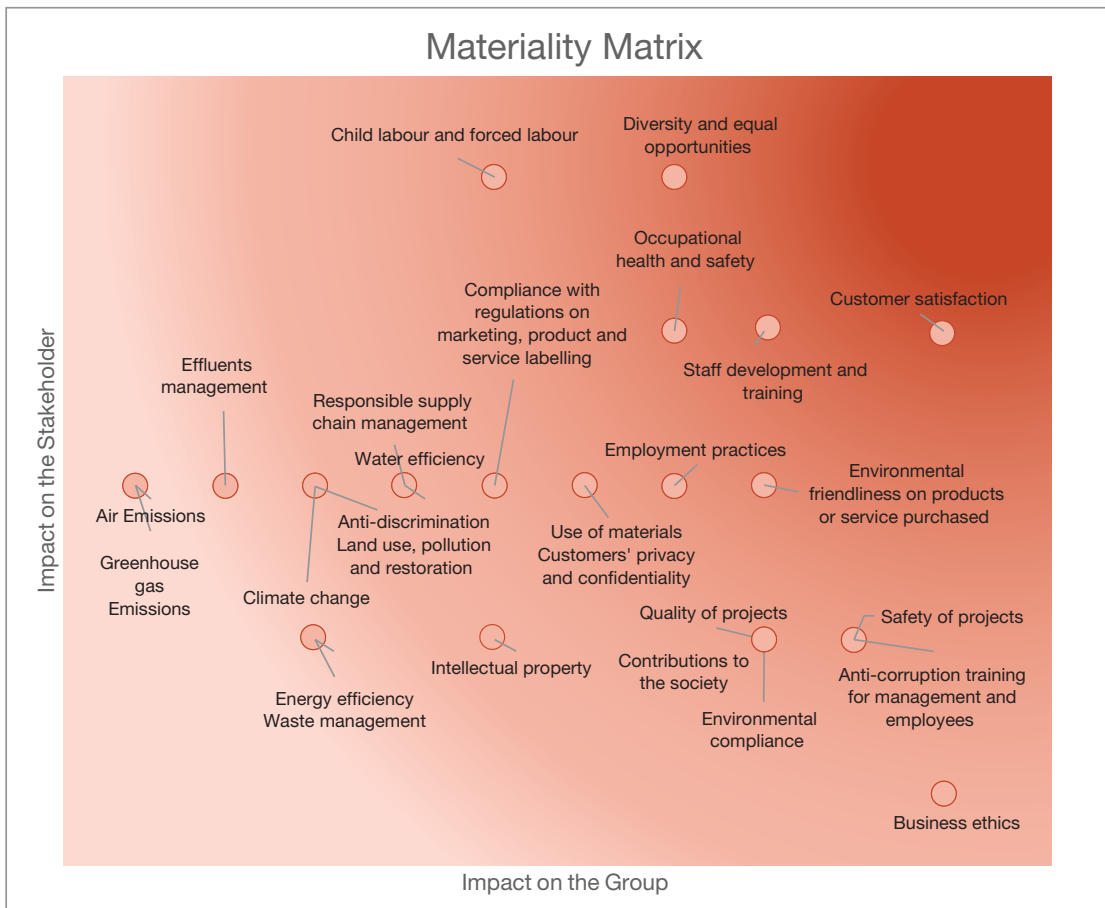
Materiality Matrix

Impact on the Stakeholder

Child labour and forced labour

Diversity and equal opportunities

Occupational health and safety

Compliance with regulations on marketing, product and service labelling

Customer satisfaction

Staff development and training

Effluents management

Responsible supply chain management

Water efficiency

Employment practices

Environmental friendliness on products or service purchased

Air Emissions

Anti-discrimination
Land use, pollution and restoration

Use of materials
Customers' privacy and confidentiality

Greenhouse gas Emissions

Climate change

Quality of projects

Safety of projects

Contributions to the society

Intellectual property

Anti-corruption training for management and employees

Energy efficiency
Waste management

Environmental compliance

Business ethics

Impact on the Group